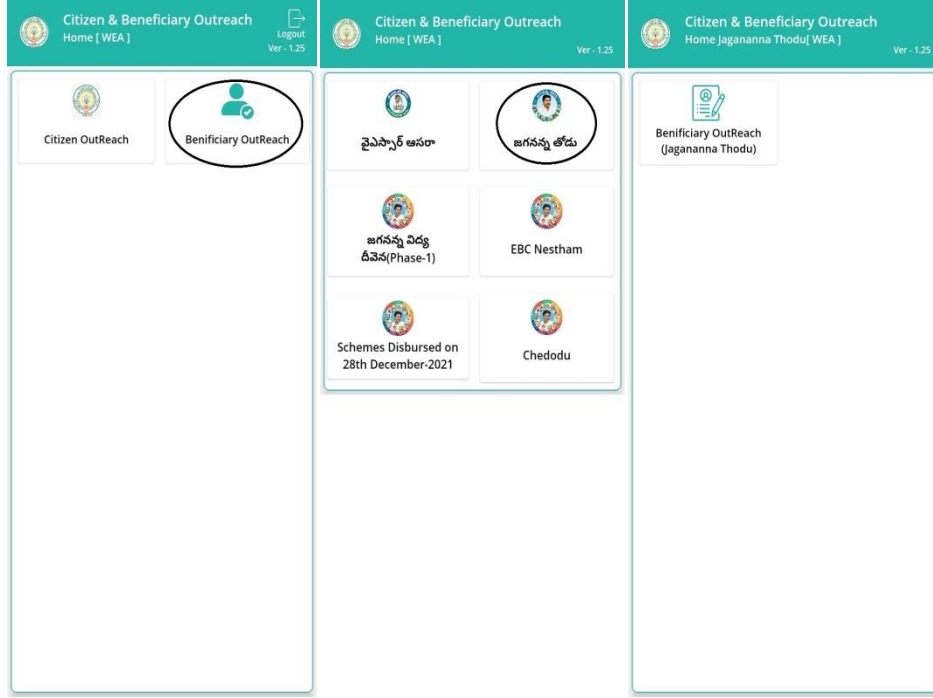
Citizen & Beneficiary Outreach
Home [ WEA ]
Logout
Ver - 1.25

Citizen OutReach

Benificiary OutReach

Citizen & Beneficiary Outreach
Home [ WEA ]
Ver - 1.25

వైఎస్సార్ ఆసరా

జగనన్న తోడు

జగనన్న విద్య దీవెన(Phase-1)

EBC Nestham

Schemes Disbursed on 28th December-2021

Chedodu

Citizen & Beneficiary Outreach
Home Jagananna Thodu[ WEA ]
Ver - 1.25

Benificiary OutReach (Jagananna Thodu)